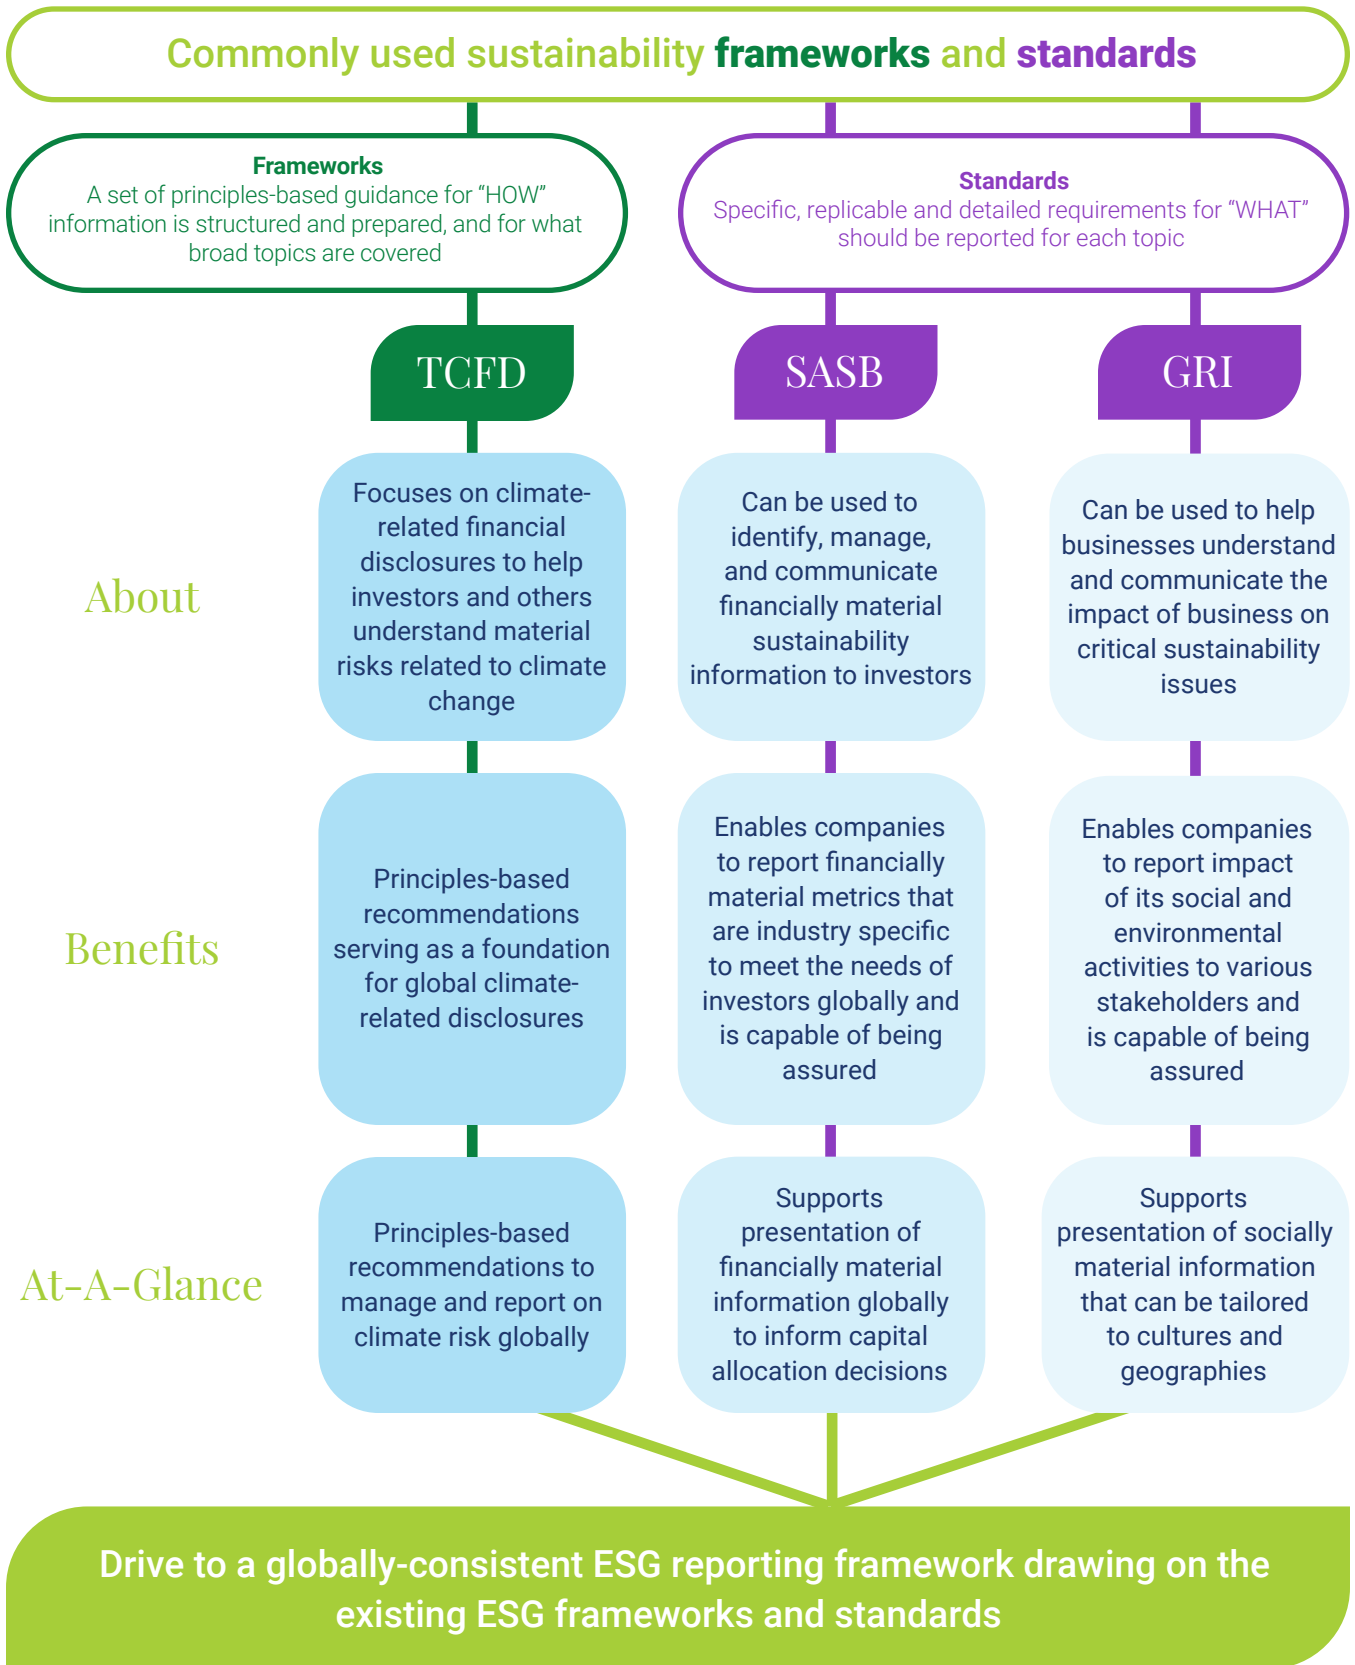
Commonly used sustainability frameworks and standards

Frameworks
A set of principles-based guidance for "HOW" information is structured and prepared, and for what broad topics are covered

Standards
Specific, replicable and detailed requirements for "WHAT" should be reported for each topic

TCFD

SASB

GRI

About

Focuses on climate-related financial disclosures to help investors and others understand material risks related to climate change

Can be used to identify, manage, and communicate financially material sustainability information to investors

Can be used to help businesses understand and communicate the impact of business on critical sustainability issues

Benefits

Principles-based recommendations serving as a foundation for global climate-related disclosures

Enables companies to report financially material metrics that are industry specific to meet the needs of investors globally and is capable of being assured

Enables companies to report impact of its social and environmental activities to various stakeholders and is capable of being assured

At-A-Glance

Principles-based recommendations to manage and report on climate risk globally

Supports presentation of financially material information globally to inform capital allocation decisions

Supports presentation of socially material information that can be tailored to cultures and geographies

Drive to a globally-consistent ESG reporting framework drawing on the existing ESG frameworks and standards